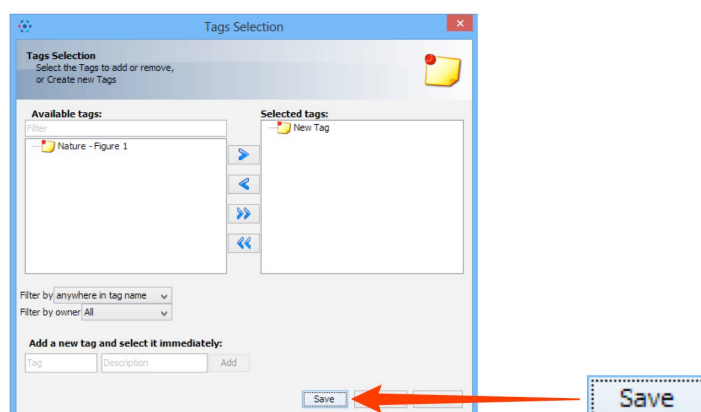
Tags Selection

Tags Selection
Select the Tags to add or remove, or Create new Tags

Available tags:
Filter
Nature - Figure 1

Selected tags:
New Tag

>
<
>>
<<

Filter by anywhere in tag name
Filter by owner All

Add a new tag and select it immediately:
Tag
Description
Add

Save

Save